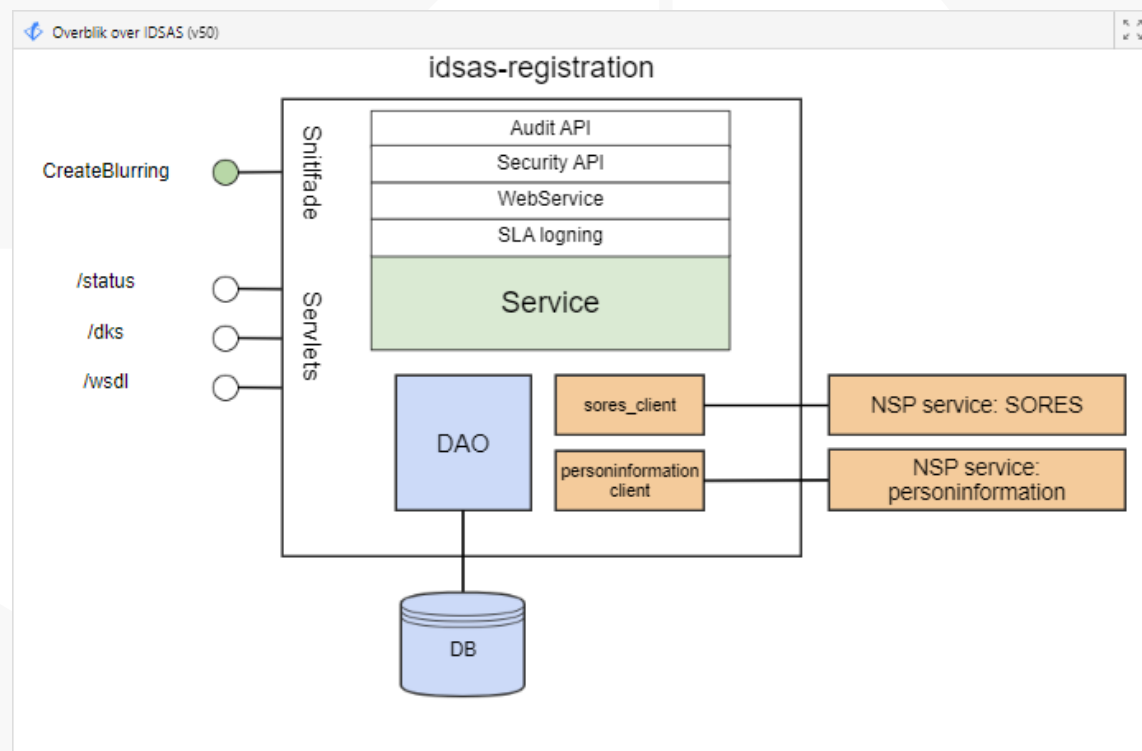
Overblik over IDSAS (v50)

idsas-registration

CreateBlurring

/status

/dks

/wsdl

Snitflade

Servlets

Audit API

Security API

WebService

SLA logning

Service

DAO

sores_client

personinformation client

NSP service: SORES

NSP service: personinformation

DB